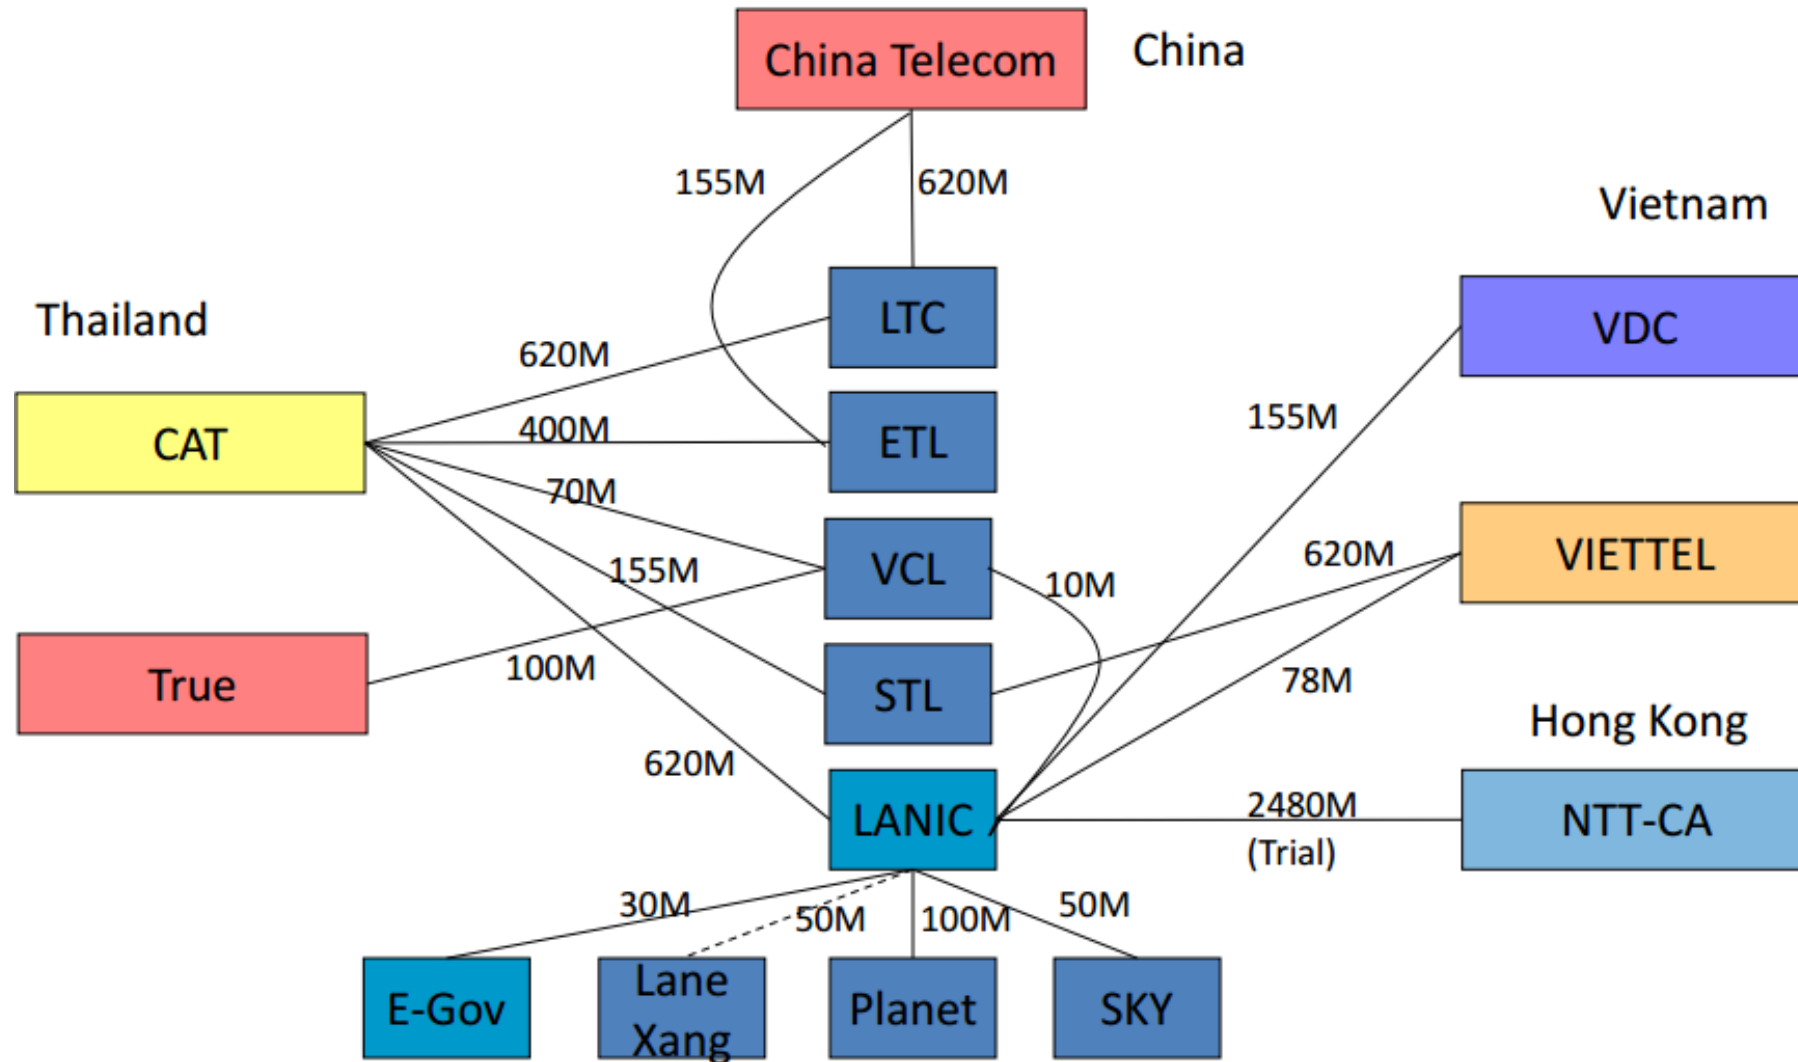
China Telecom
China
155M
620M
Vietnam
Thailand
LTC
VDC
620M
CAT
400M
ETL
155M
70M
VCL
10M
620M
VIETTEL
155M
True
100M
STL
78M
Hong Kong
620M
LANIC
2480M
(Trial)
NTT-CA
30M
50M
100M
50M
E-Gov
Lane Xang
Planet
SKY